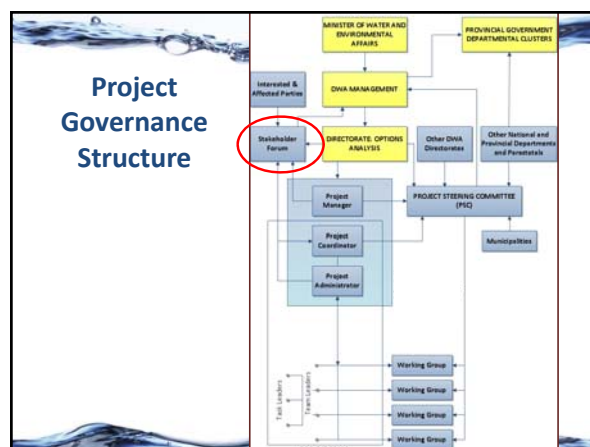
Project Governance Structure

MINISTER OF WATER AND ENVIRONMENTAL AFFAIRS

PROVINCIAL GOVERNMENT DEPARTMENTAL CLUSTERS

Interested & Affected Parties

DWA MANAGEMENT

Stakeholder Forum

DIRECTORATE: OPTIONS ANALYSIS

Other DWA Directorates

Other National and Provincial Departments and Parastatals

Project Manager

PROJECT STEERING COMMITTEE (PSC)

Project Coordinator

Municipalities

Project Administrator

Task Leaders

Team Leaders

Working Group

Working Group

Working Group

Working Group